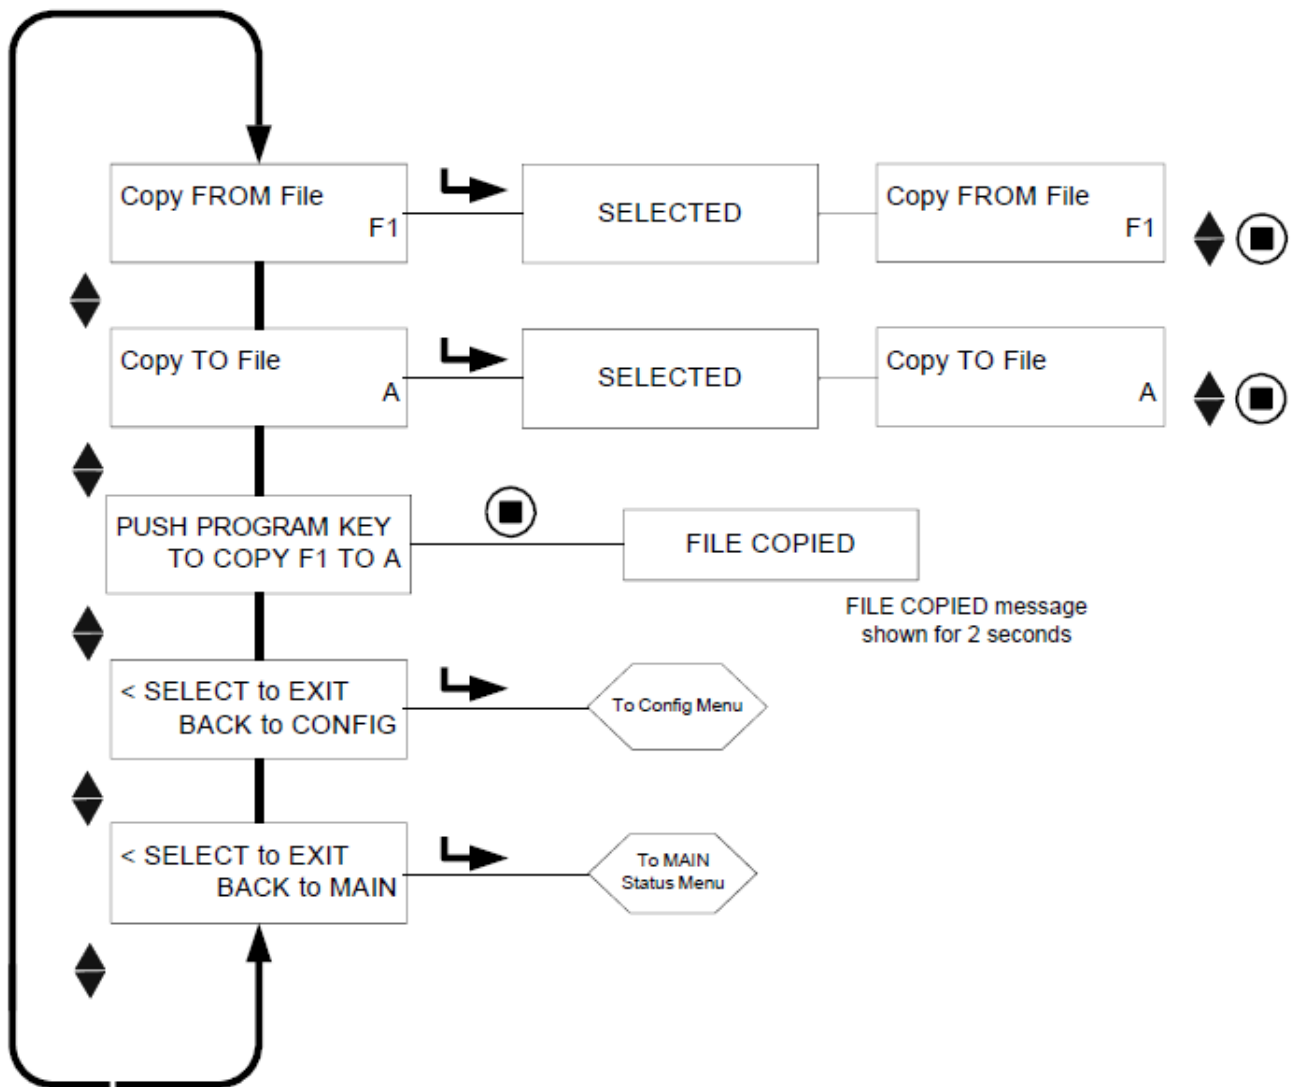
Copy FROM File
F1

SELECTED

Copy FROM File
F1

Copy TO File
A

SELECTED

Copy TO File
A

PUSH PROGRAM KEY
TO COPY F1 TO A

FILE COPIED

FILE COPIED message shown for 2 seconds

< SELECT to EXIT
BACK to CONFIG

To Config Menu

< SELECT to EXIT
BACK to MAIN

To MAIN Status Menu